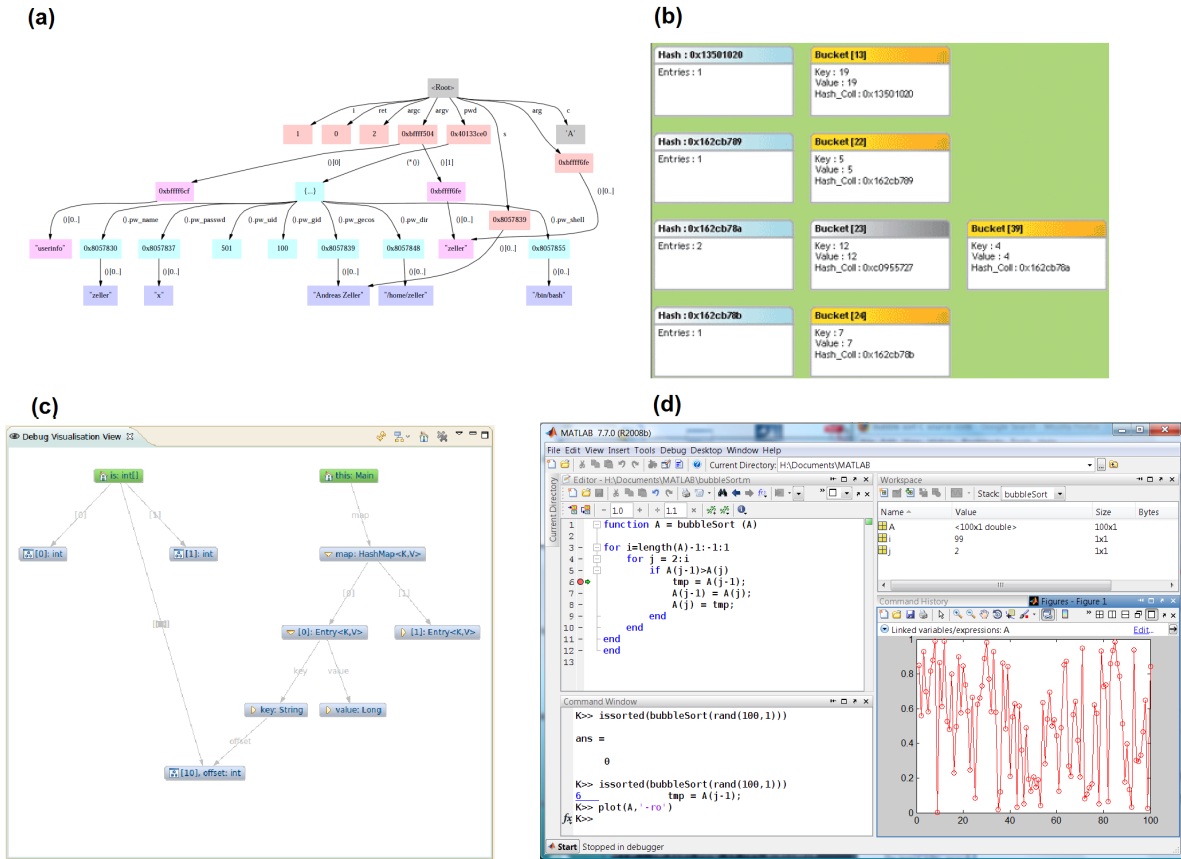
(a)

<Root>

i ret argc argv pwd s arg c

1 0 2 0xbffff504 0x40133ce0 'A'

()[0] (*()) ()[1] 0xbffff6fe

0xbffff6cf {...} 0xbffff6fe ()[0..]

()[0..] ().pw_name ().pw_passwd ().pw_uid ().pw_gid ().pw_gecos ().pw_dir ()[0..] 0x8057839 ().pw_shell

"userinfo" 0x8057830 0x8057837 501 100 0x8057839 0x8057848 "zeller" ()[0..] 0x8057855

()[0..] ()[0..] ()[0..] ()[0..] ()[0..]

"zeller" "x" "Andreas Zeller" "/home/zeller" "/bin/bash"

(b)

Hash : 0x13501020
Entries : 1

Bucket [13]
Key : 19
Value : 19
Hash_Coll : 0x13501020

Hash : 0x162cb789
Entries : 1

Bucket [22]
Key : 5
Value : 5
Hash_Coll : 0x162cb789

Hash : 0x162cb78a
Entries : 2

Bucket [23]
Key : 12
Value : 12
Hash_Coll : 0xc0955727

Bucket [39]
Key : 4
Value : 4
Hash_Coll : 0x162cb78a

Hash : 0x162cb78b
Entries : 1

Bucket [24]
Key : 7
Value : 7
Hash_Coll : 0x162cb78b

(c)

Debug Visualisation View

is: int[]
this: Main
[0] [1] map
[0]: int [1]: int map: HashMap<K,V>
[10] [0] [1]
[0]: Entry<K,V> [1]: Entry<K,V>
key value
key: String value: Long
offset
[10], offset: int

(d)

MATLAB 7.7.0 (R2008b)
File Edit View Insert Tools Debug Desktop Window Help
Current Directory: H:\Documents\MATLAB
Editor - H:\Documents\MATLAB\bubbleSort.m
1.0 1.1
1 function A = bubbleSort (A)
2
3 for i=length(A)-1:-1:1
4 for j = 2:i
5 if A(j-1)>A(j)
6 tmp = A(j-1);
7 A(j-1) = A(j);
8 A(j) = tmp;
9 end
10 end
11 end
12 end
13

Workspace
Stack: bubbleSort
| Name | Value | Size | Bytes |
|---|---|---|---|
| A | <100x1 double> | 100x1 | |
| i | 99 | 1x1 | |
| j | 2 | 1x1 | |

Command History
Figures - Figure 1
Linked variables/expressions: A
Edit...

Command Window
K>> issorted(bubbleSort(rand(100,1)))

ans =

0

K>> issorted(bubbleSort(rand(100,1)))
6 tmp = A(j-1);
K>> plot(A,'-ro')
K>>

0.8 0.6 0.4 0.2 0
0 20 40 60 80 100

Start Stopped in debugger